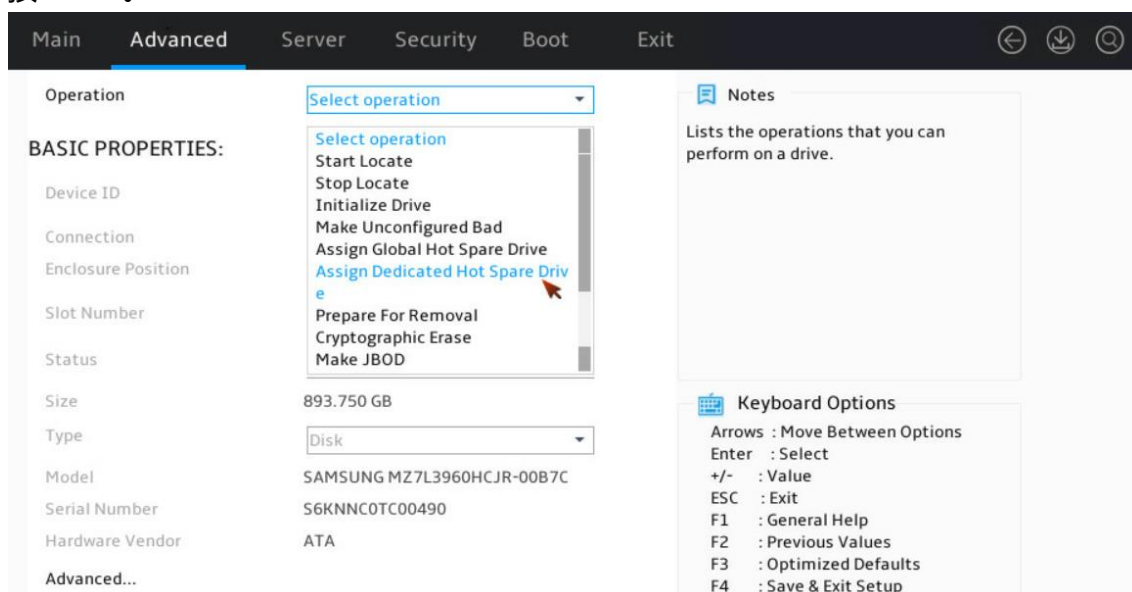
Main Advanced Server Security Boot Exit

Operation

Select operation

BASIC PROPERTIES:

Device ID

Connection

Enclosure Position

Slot Number

Status

Select operation
Start Locate
Stop Locate
Initialize Drive
Make Unconfigured Bad
Assign Global Hot Spare Drive
Assign Dedicated Hot Spare Drive
Prepare For Removal
Cryptographic Erase
Make JBOD

Size 893.750 GB

Type Disk

Model SAMSUNG MZ7L3960HCJR-00B7C

Serial Number S6KNNC0TC00490

Hardware Vendor ATA

Advanced...

Notes

Lists the operations that you can perform on a drive.

Keyboard Options

Arrows : Move Between Options
Enter : Select
+/- : Value
ESC : Exit
F1 : General Help
F2 : Previous Values
F3 : Optimized Defaults
F4 : Save & Exit Setup